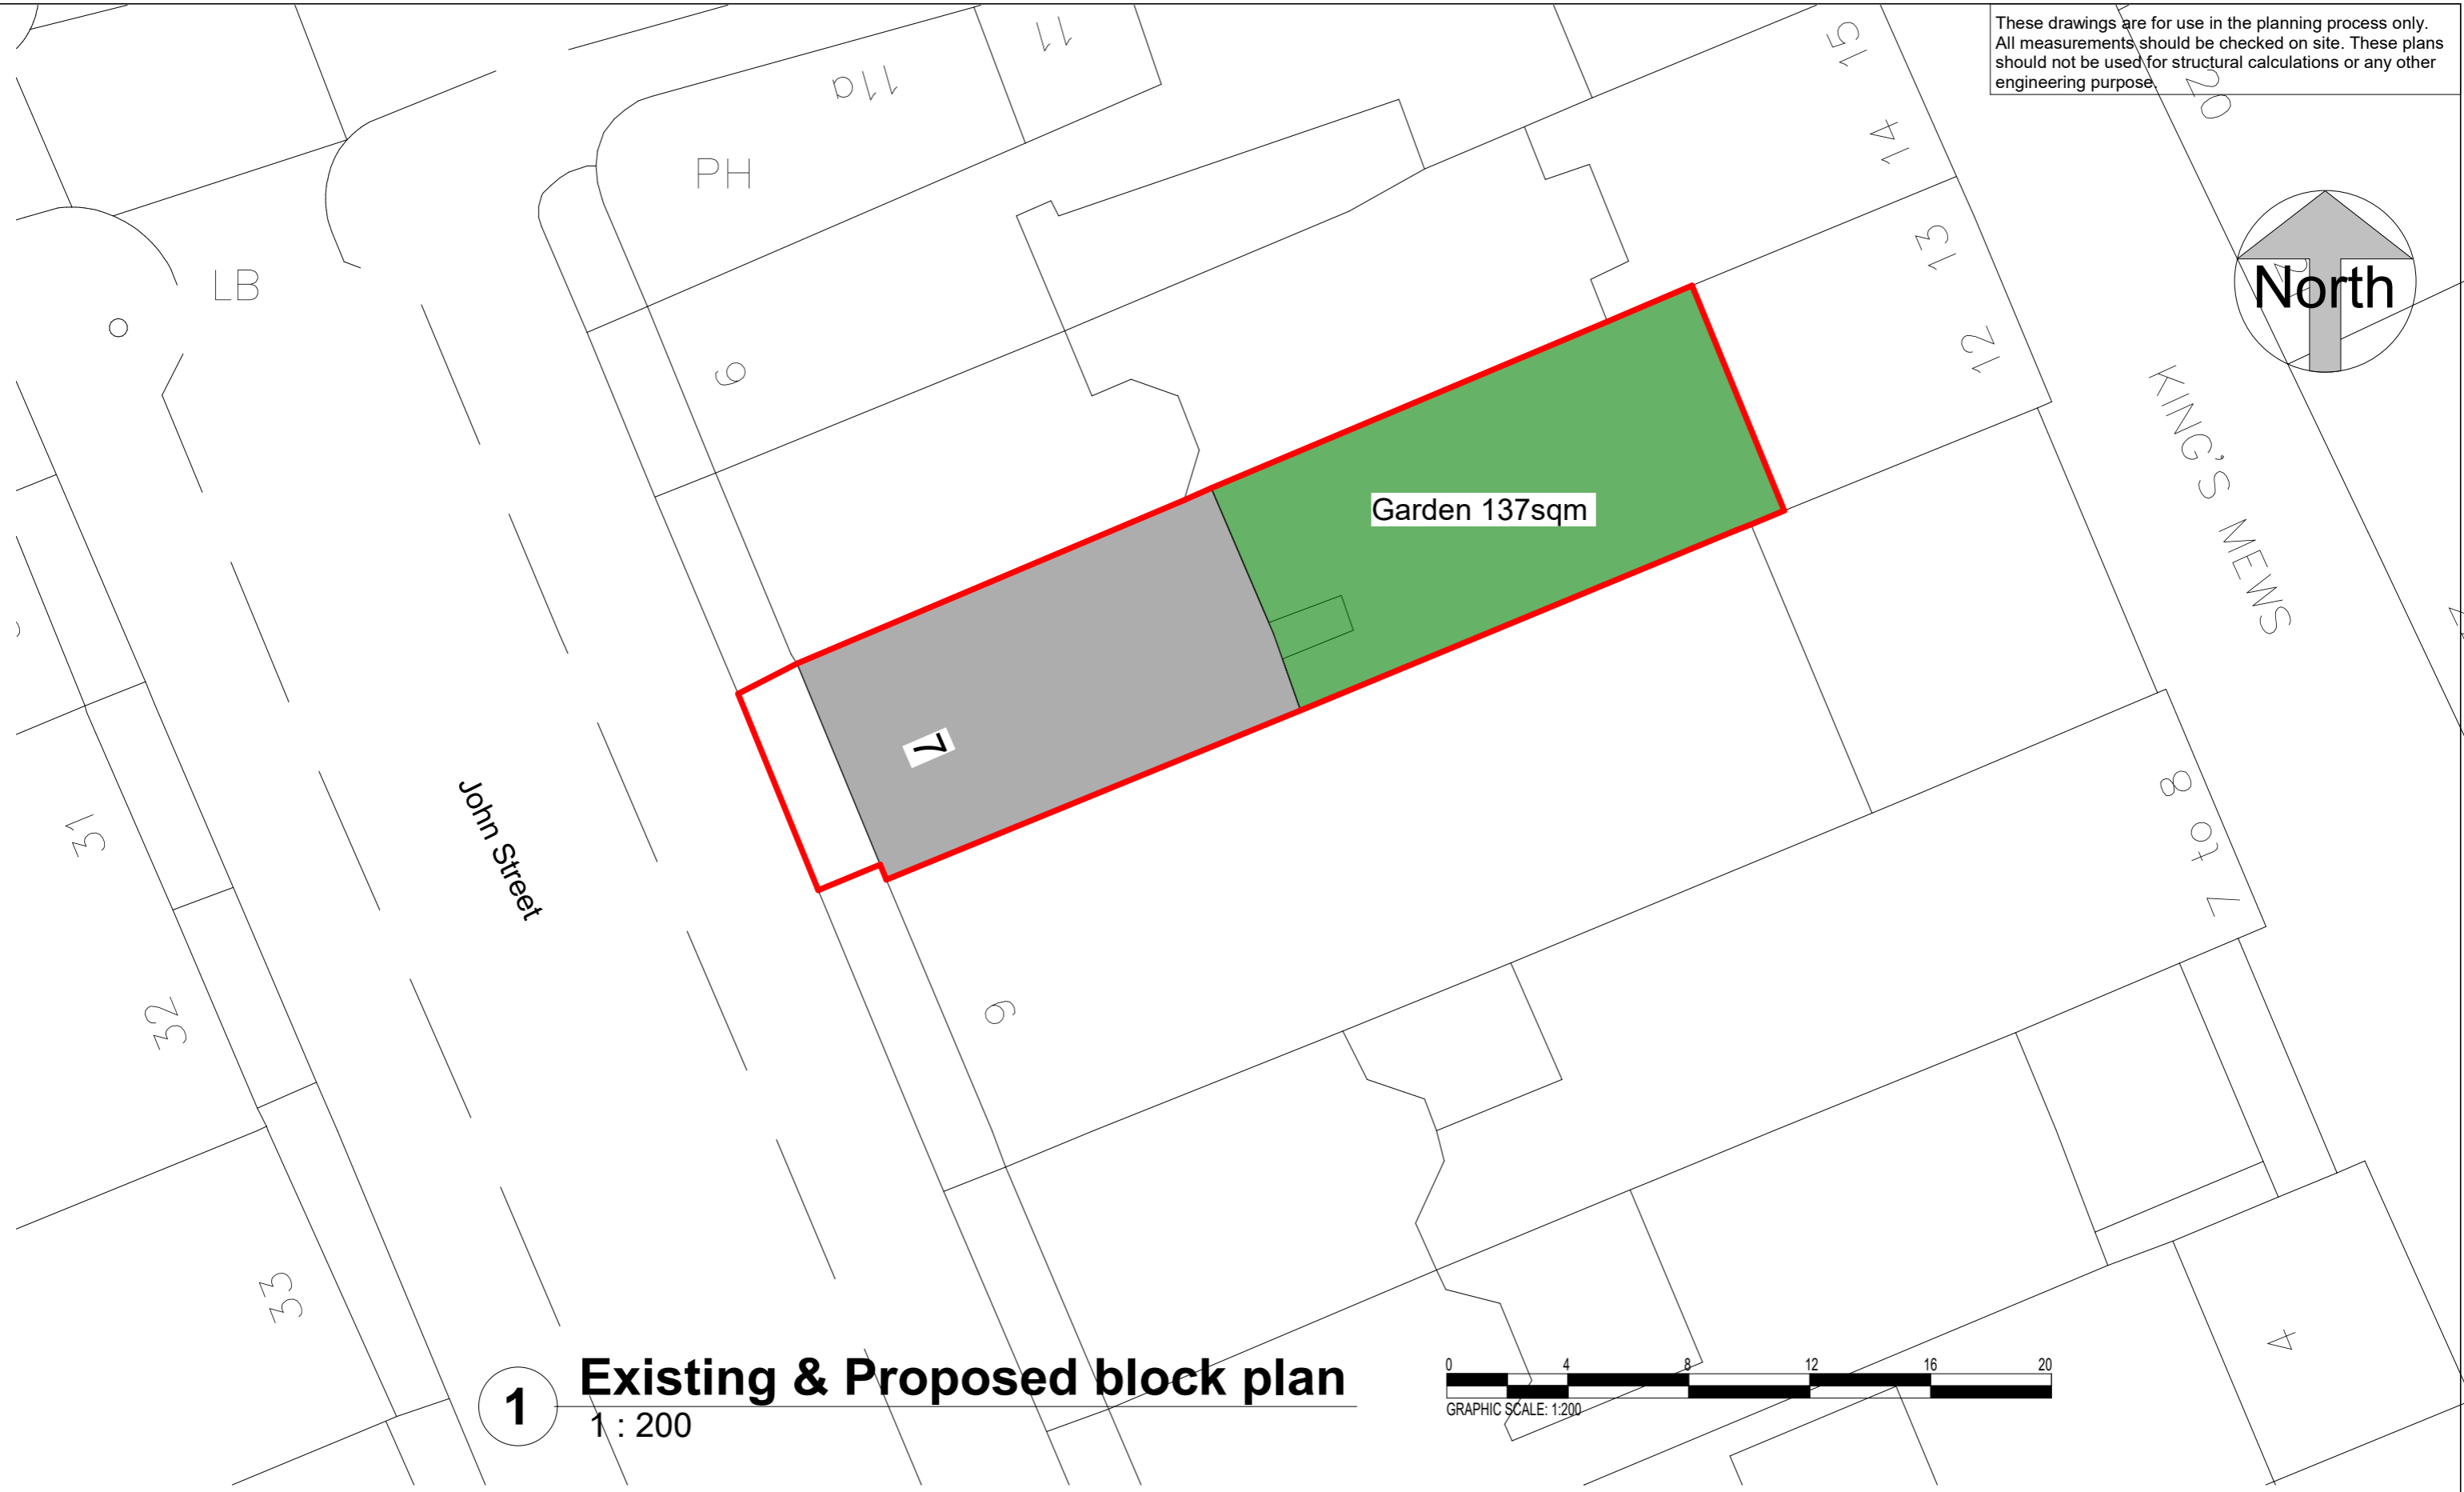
These drawings are for use in the planning process only. All measurements should be checked on site. These plans should not be used for structural calculations or any other engineering purpose.

11

11a

PH

15

20

14

13

12

North

LB

9

Garden 137sqm

KING'S MEWS

7

John Street

31

8 to 7

32

9

33

4

1

Existing & Proposed block plan

1 : 200

0 4 8 12 16 20

GRAPHIC SCALE: 1:200